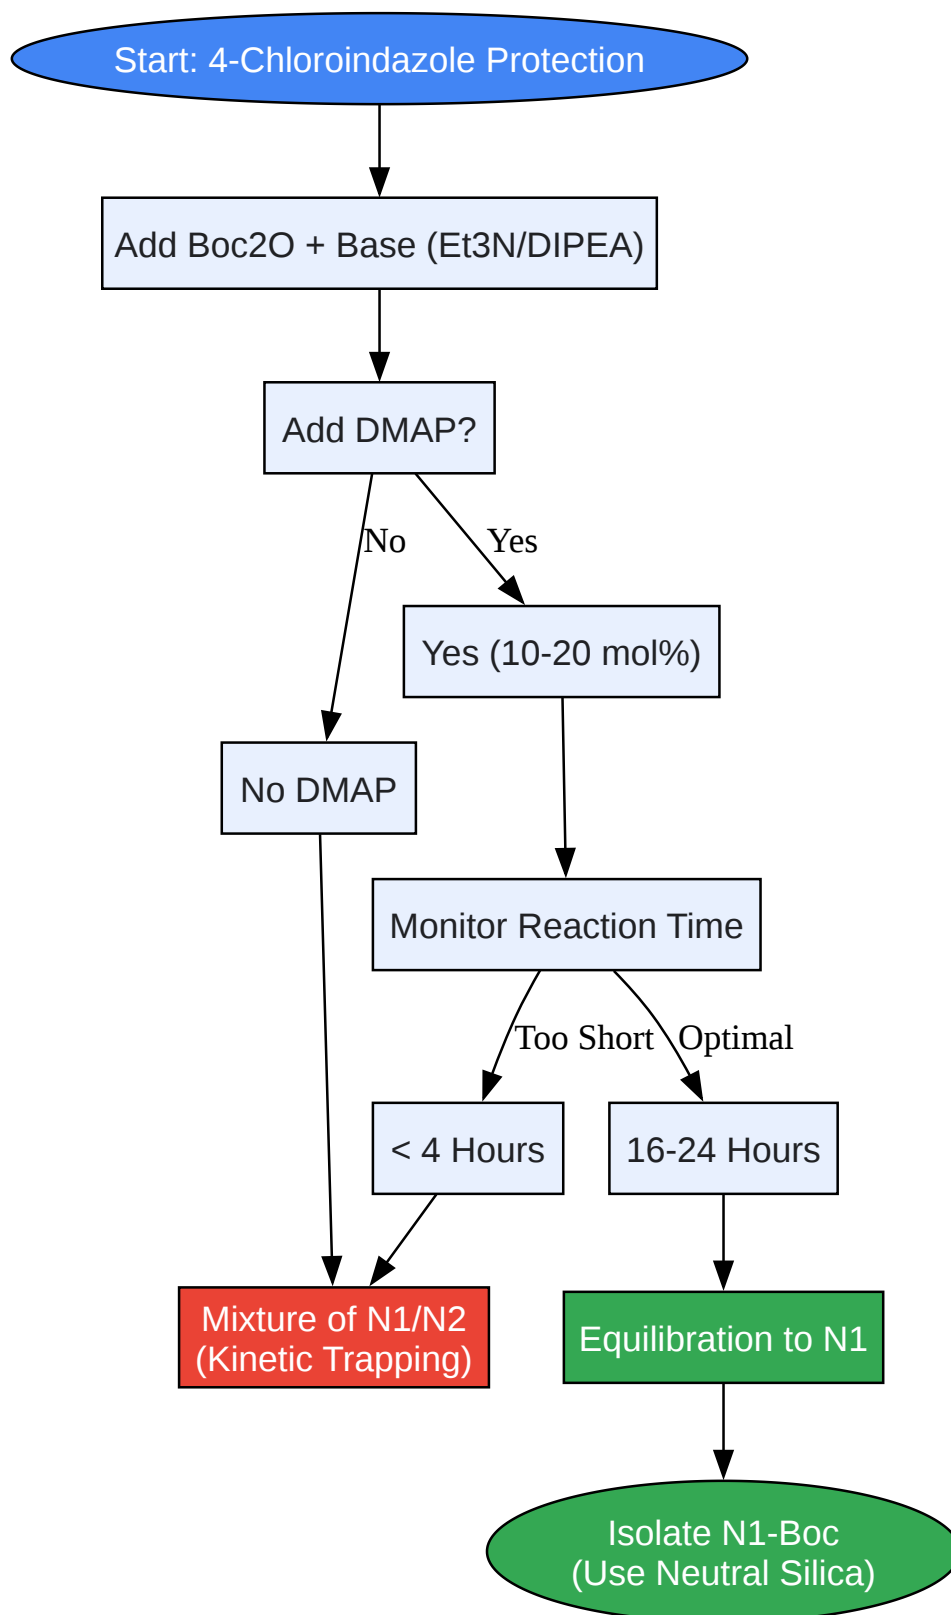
Start: 4-Chloroindazole Protection

Add Boc2O + Base (Et3N/DIPEA)

Add DMAP?

No

Yes

Yes (10-20 mol%)

No DMAP

Monitor Reaction Time

Too Short

Optimal

< 4 Hours

16-24 Hours

Mixture of N1/N2 (Kinetic Trapping)

Equilibration to N1

Isolate N1-Boc (Use Neutral Silica)